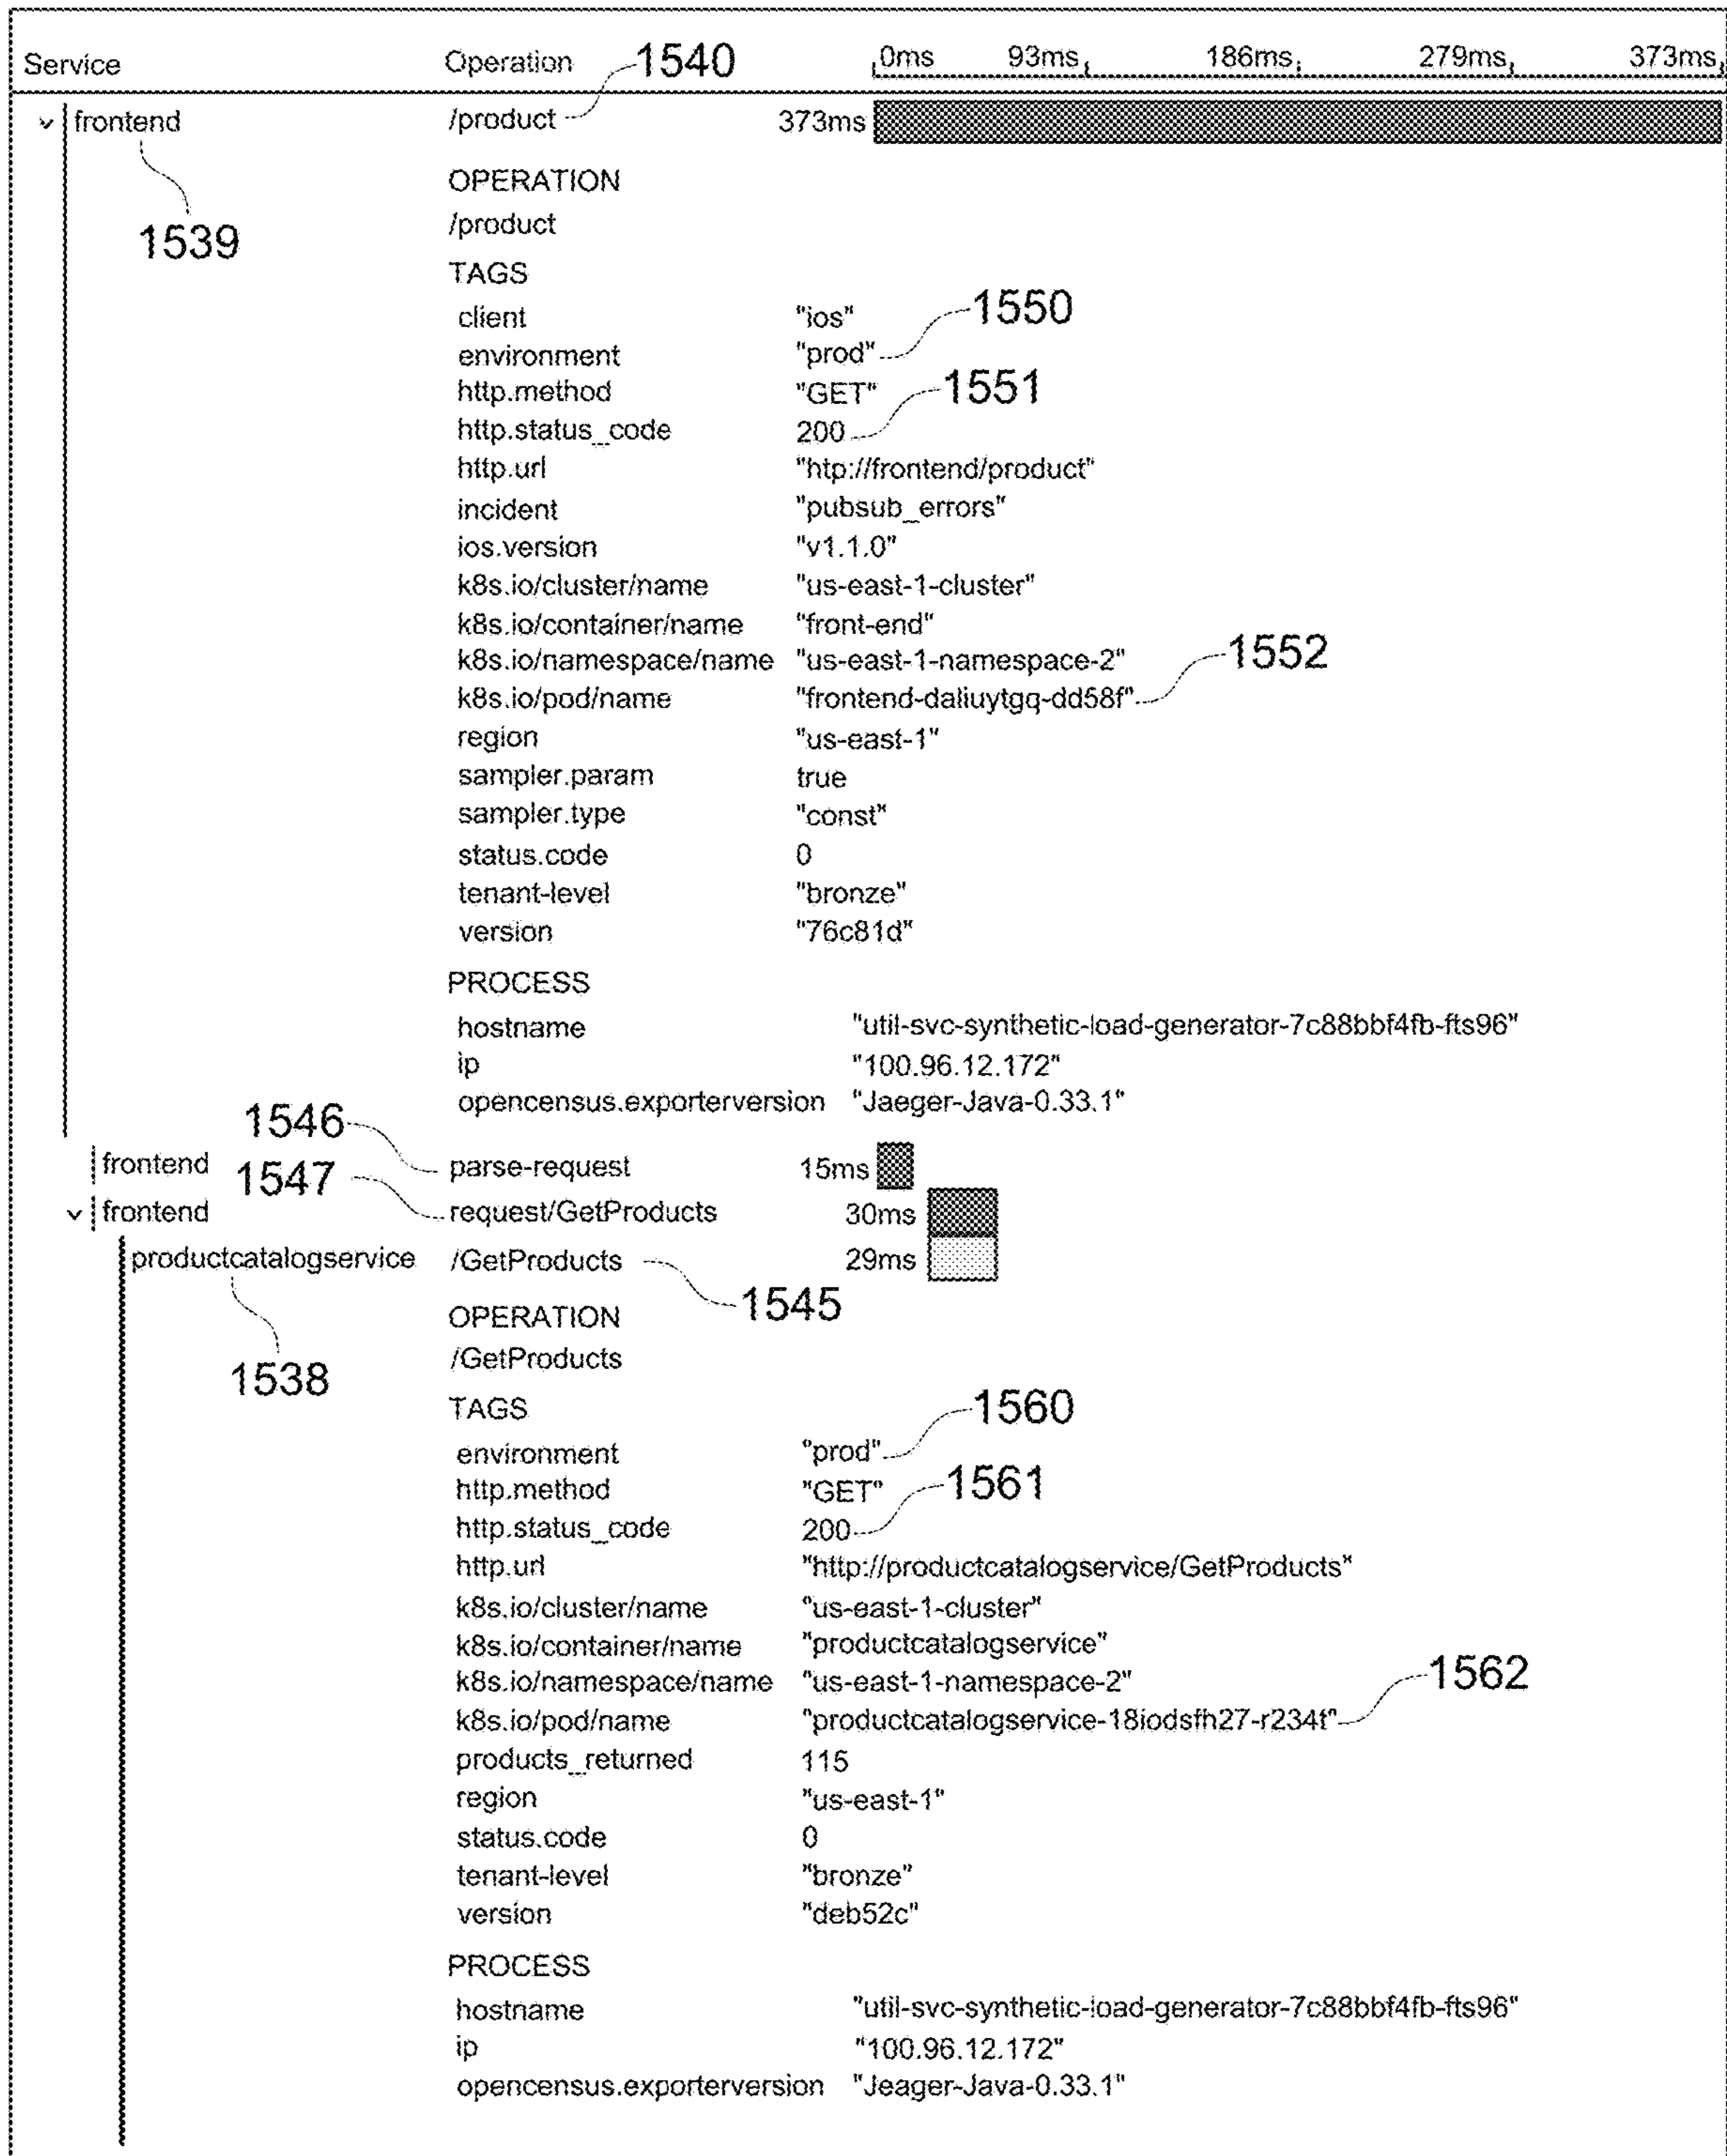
Service Operation 1540 0ms 93ms 186ms 279ms 373ms

frontend /product 373ms

1539

OPERATION
/product

TAGS

| | |
|---|---|
| client | "ios" |
| environment | "prod" |
| http.method | "GET" |
| http.status_code | 200 |
| http.url | "htp://frontend/product" |
| incident | "pubsub_errors" |
| ios.version | "v1.1.0" |
| k8s.io/cluster/name | "us-east-1-cluster" |
| k8s.io/container/name | "front-end" |
| k8s.io/namespace/name | "us-east-1-namespace-2" |
| k8s.io/pod/name | "frontend-daliuytgq-dd58f" |
| region | "us-east-1" |
| sampler.param | true |
| sampler.type | "const" |
| status.code | 0 |
| tenant-level | "bronze" |
| version | "76c81d" |

1550
1551
1552

PROCESS

| | |
|---|---|
| hostname | "util-svc-synthetic-load-generator-7c88bbf4fb-fts96" |
| ip | "100.96.12.172" |
| opencensus.exporterversion | "Jaeger-Java-0.33.1" |

1546
frontend parse-request 15ms
1547
frontend request/GetProducts 30ms
productcatalogservice /GetProducts 29ms
1545
1538

OPERATION
/GetProducts

TAGS

| | |
|---|---|
| environment | "prod" |
| http.method | "GET" |
| http.status_code | 200 |
| http.url | "http://productcatalogservice/GetProducts" |
| k8s.io/cluster/name | "us-east-1-cluster" |
| k8s.io/container/name | "productcatalogservice" |
| k8s.io/namespace/name | "us-east-1-namespace-2" |
| k8s.io/pod/name | "productcatalogservice-18iodsfh27-r234f" |
| products_returned | 115 |
| region | "us-east-1" |
| status.code | 0 |
| tenant-level | "bronze" |
| version | "deb52c" |

1560
1561
1562

PROCESS

| | |
|---|---|
| hostname | "util-svc-synthetic-load-generator-7c88bbf4fb-fts96" |
| ip | "100.96.12.172" |
| opencensus.exporterversion | "Jeager-Java-0.33.1" |